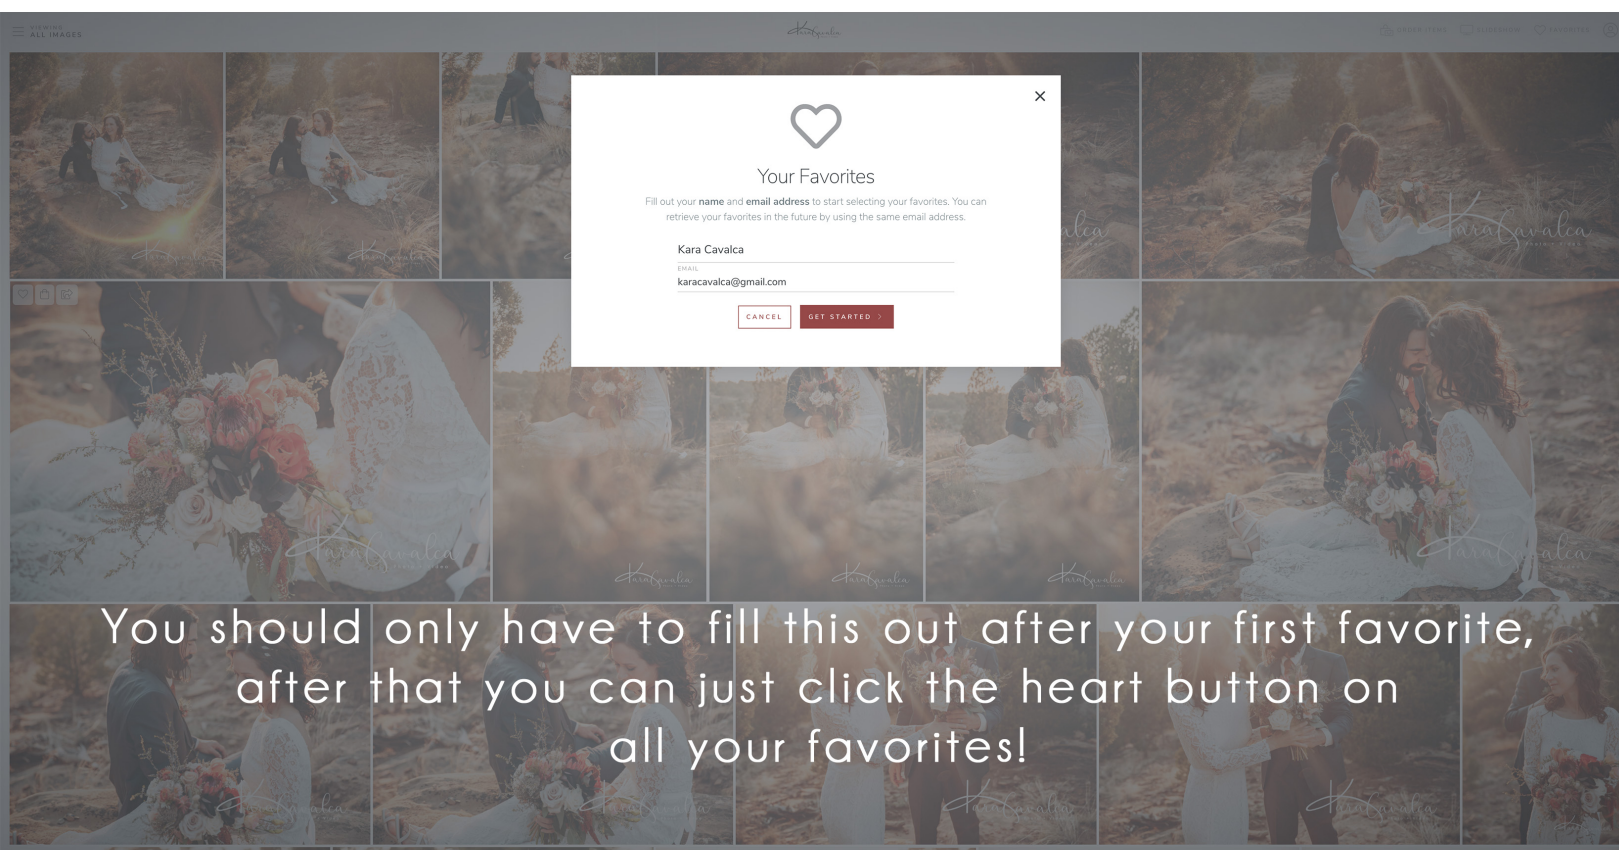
VIEWING
ALL IMAGES

Kara Cavalca

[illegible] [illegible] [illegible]

Your Favorites

Fill out your name and email address to start selecting your favorites. You can retrieve your favorites in the future by using the same email address.

Kara Cavalca

EMAIL
karacavalca@gmail.com

CANCEL

GET STARTED >

You should only have to fill this out after your first favorite, after that you can just click the heart button on all your favorites!